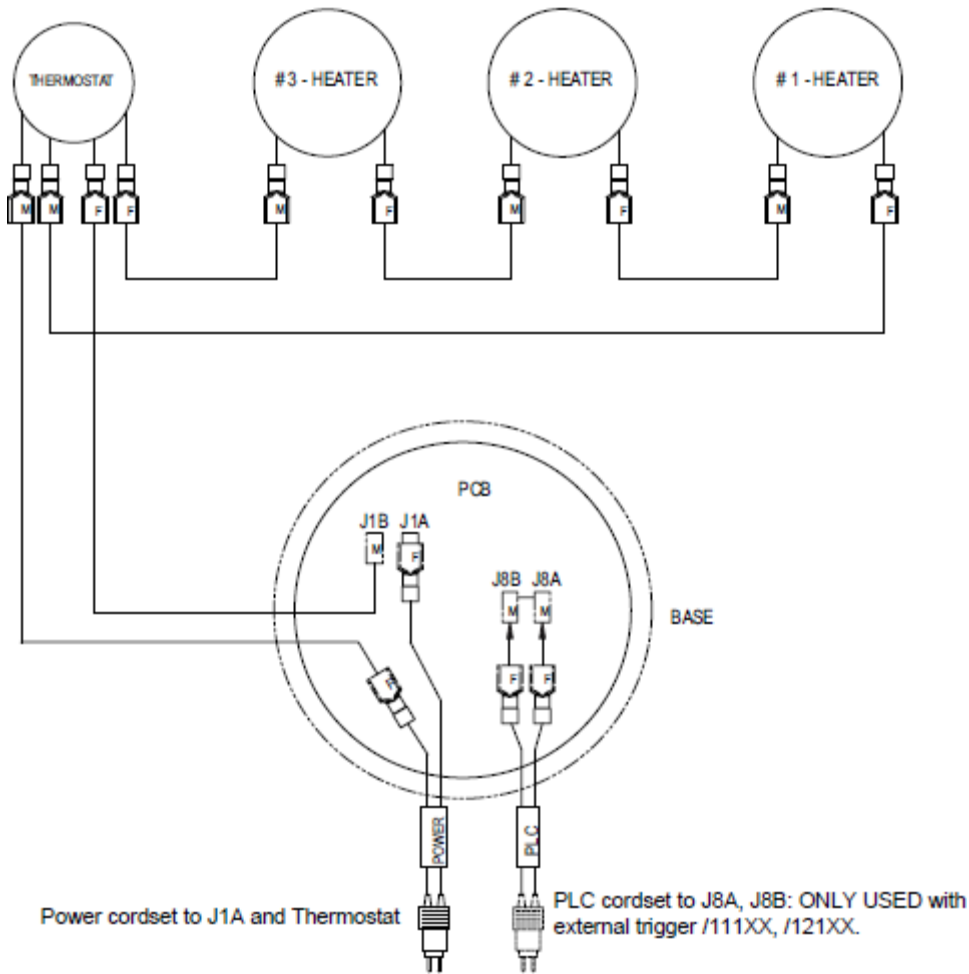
THERMOSTAT

#3 - HEATER

# 2 - HEATER

# 1 - HEATER

M M F F

M F

M F

M F

PCB

J1B J1A

M F

J8B J8A

M M

BASE

F

F F

POWER

PLC

Power cordset to J1A and Thermostat

PLC cordset to J8A, J8B: ONLY USED with external trigger /111XX, /121XX.